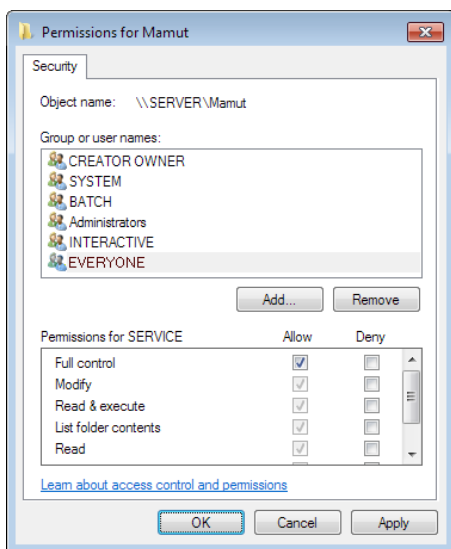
Permissions for Mamut

Security

Object name: \\SERVER\Mamut

Group or user names:

CREATOR OWNER
SYSTEM
BATCH
Administrators
INTERACTIVE
EVERYONE

Add...
Remove

| Permissions for SERVICE | Allow | Deny |
|---|---|---|
| Full control | ☑ | ☐ |
| Modify | ☑ | ☐ |
| Read & execute | ☑ | ☐ |
| List folder contents | ☑ | ☐ |
| Read | ☑ | ☐ |

Learn about access control and permissions

OK
Cancel
Apply